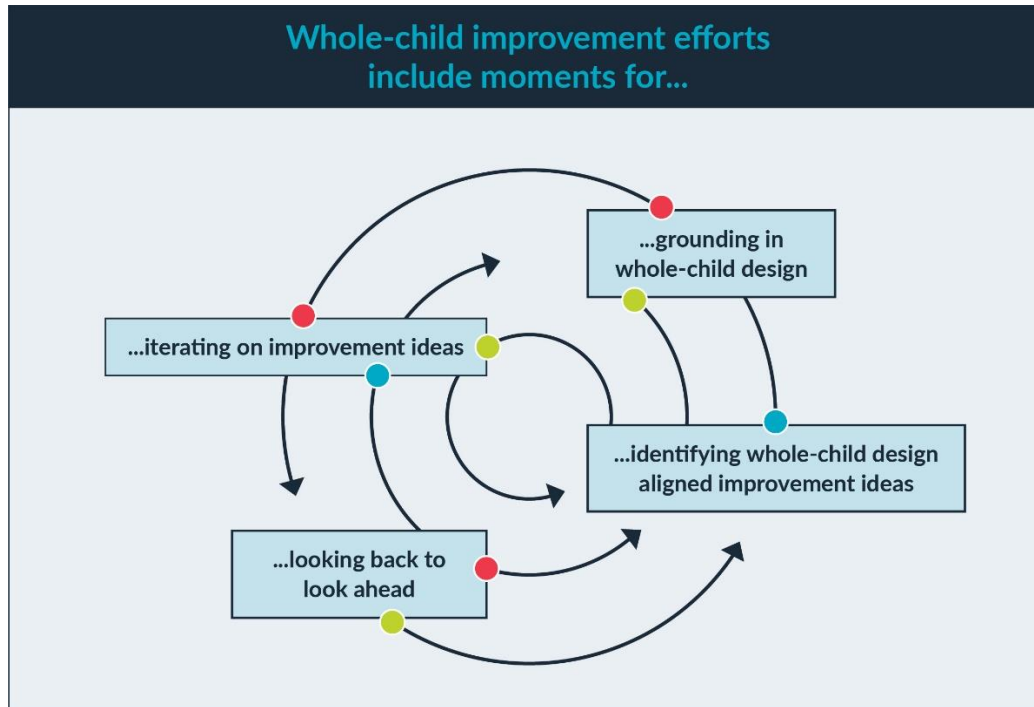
Whole-child improvement efforts include moments for...

...grounding in whole-child design

...iterating on improvement ideas

...identifying whole-child design aligned improvement ideas

...looking back to look ahead